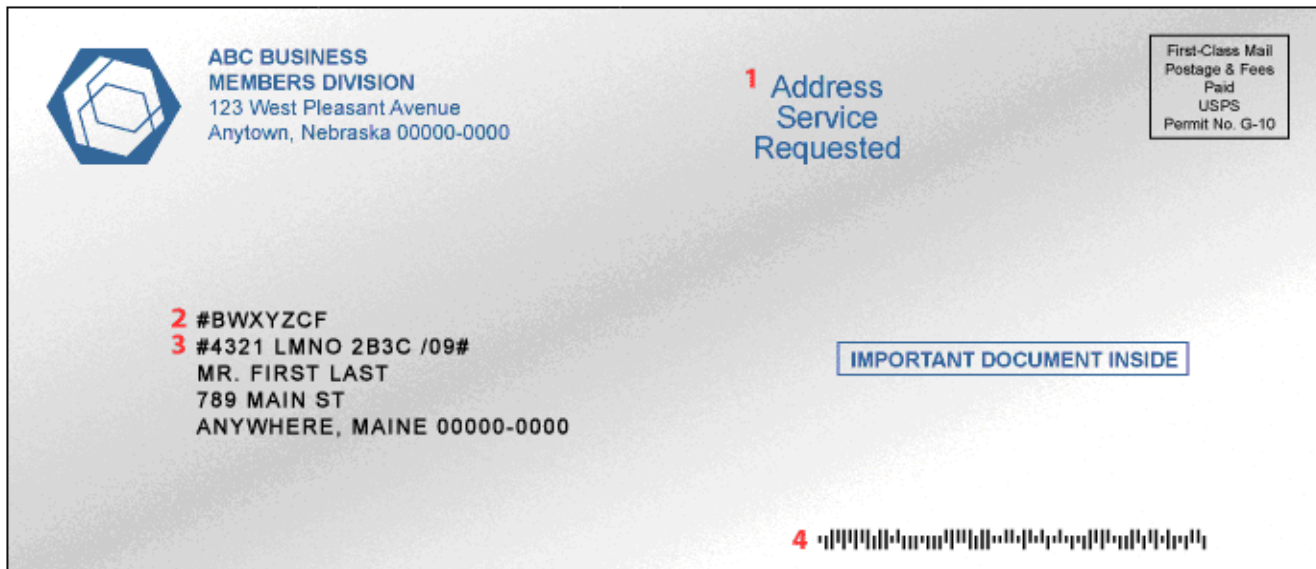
ABC BUSINESS
MEMBERS DIVISION
123 West Pleasant Avenue
Anytown, Nebraska 00000-0000

1 Address Service Requested

First-Class Mail
Postage & Fees
Paid
USPS
Permit No. G-10

2 #BWXYZCF
3 #4321 LMNO 2B3C /09#
MR. FIRST LAST
789 MAIN ST
ANYWHERE, MAINE 00000-0000

IMPORTANT DOCUMENT INSIDE

4